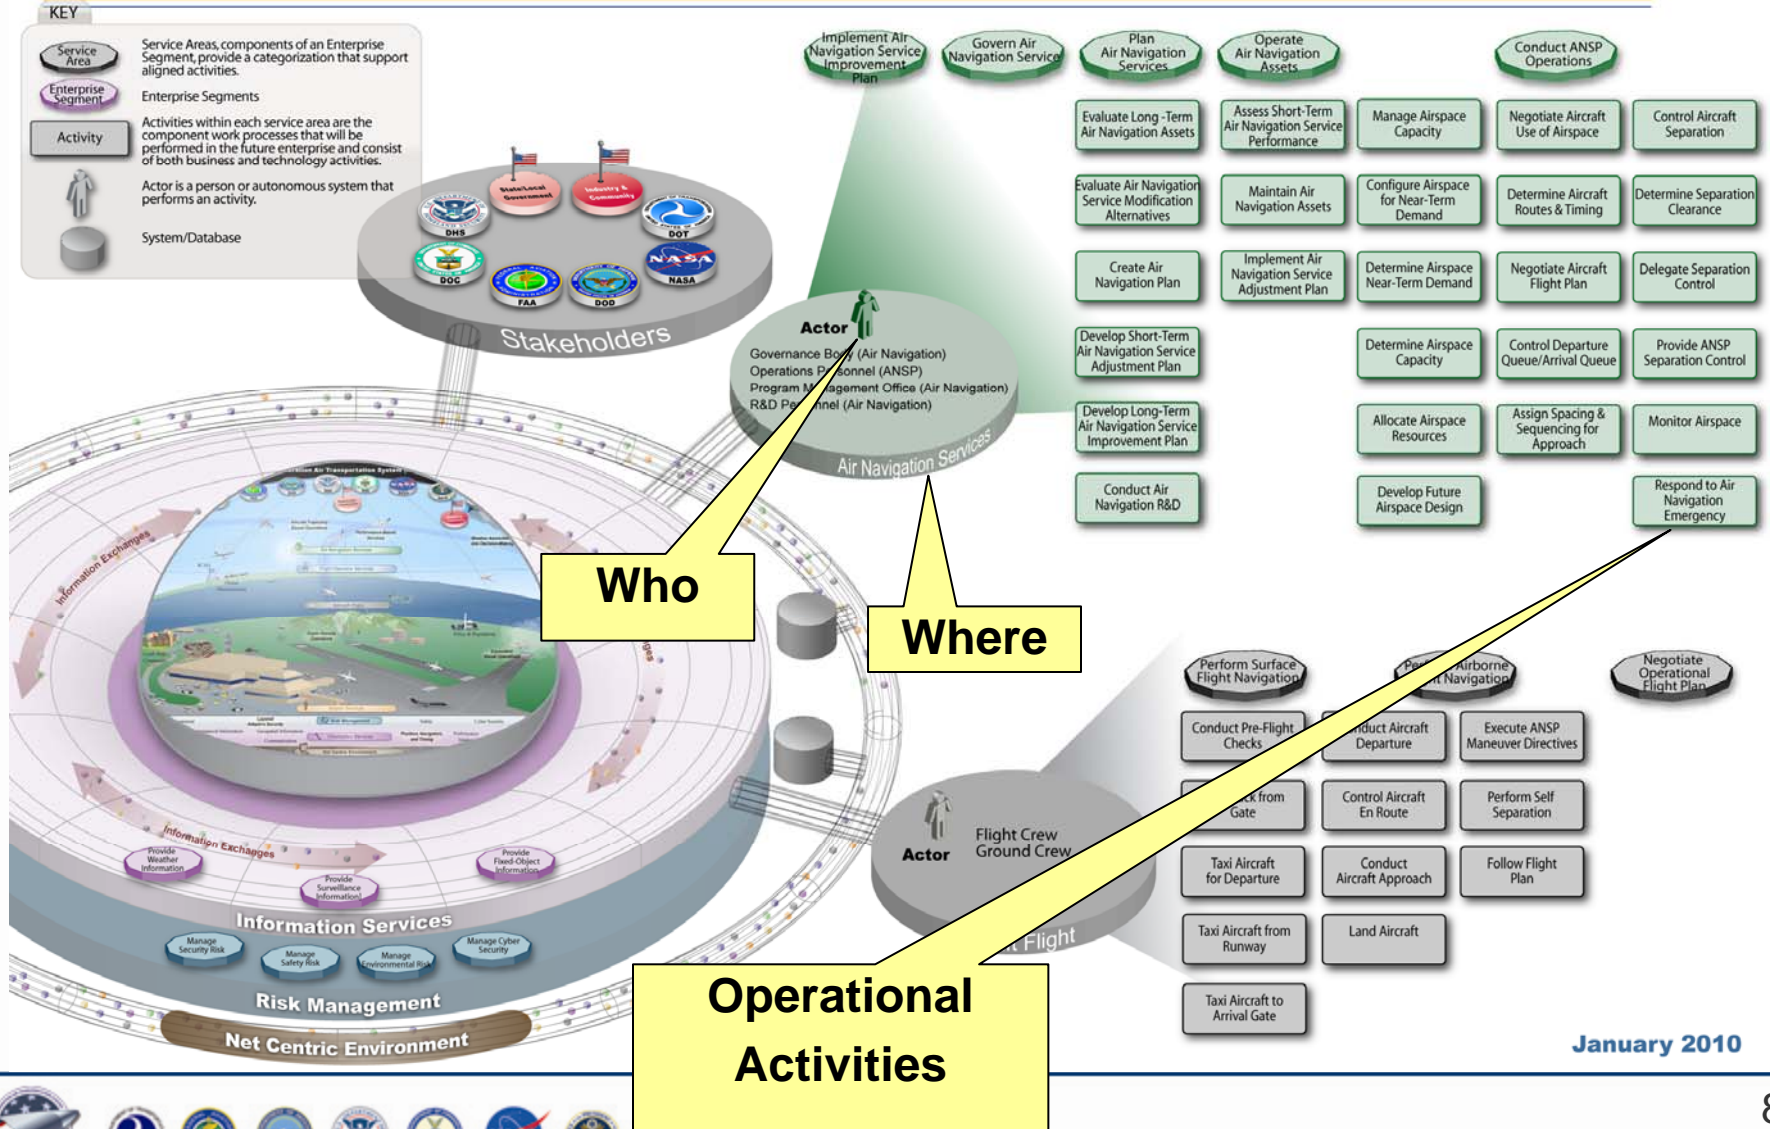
KEY

Service Area — Service Areas, components of an Enterprise Segment, provide a categorization that support aligned activities.

Enterprise Segment — Enterprise Segments

Activity — Activities within each service area are the component work processes that will be performed in the future enterprise and consist of both business and technology activities.

Actor is a person or autonomous system that performs an activity.

System/Database

State/Local Government
Industry & Community
DHS
DOT
DOC
FAA
DOD
NASA
Stakeholders

Actor
Governance Body (Air Navigation)
Operations Personnel (ANSP)
Program Management Office (Air Navigation)
R&D Personnel (Air Navigation)
Air Navigation Services

Implement Air Navigation Service Improvement Plan
Govern Air Navigation Service
Plan Air Navigation Services
Operate Air Navigation Assets
Conduct ANSP Operations

Evaluate Long-Term Air Navigation Assets
Assess Short-Term Air Navigation Service Performance
Manage Airspace Capacity
Negotiate Aircraft Use of Airspace
Control Aircraft Separation

Evaluate Air Navigation Service Modification Alternatives
Maintain Air Navigation Assets
Configure Airspace for Near-Term Demand
Determine Aircraft Routes & Timing
Determine Separation Clearance

Create Air Navigation Plan
Implement Air Navigation Service Adjustment Plan
Determine Airspace Near-Term Demand
Negotiate Aircraft Flight Plan
Delegate Separation Control

Develop Short-Term Air Navigation Service Adjustment Plan
Determine Airspace Capacity
Control Departure Queue/Arrival Queue
Provide ANSP Separation Control

Develop Long-Term Air Navigation Service Improvement Plan
Allocate Airspace Resources
Assign Spacing & Sequencing for Approach
Monitor Airspace

Conduct Air Navigation R&D
Develop Future Airspace Design
Respond to Air Navigation Emergency

Information Exchanges
Information Exchanges
Provide Weather Information
Provide Surveillance Information
Provide Fixed-Object Information
Information Services
Manage Security Risk
Manage Safety Risk
Manage Environmental Risk
Manage Cyber Security
Risk Management
Net Centric Environment

Who
Where

Perform Surface Flight Navigation
Perform Airborne Navigation
Negotiate Operational Flight Plan

Conduct Pre-Flight Checks
Conduct Aircraft Departure
Execute ANSP Maneuver Directives
Push Back from Gate
Control Aircraft En Route
Perform Self Separation
Taxi Aircraft for Departure
Conduct Aircraft Approach
Follow Flight Plan
Taxi Aircraft from Runway
Land Aircraft
Taxi Aircraft to Arrival Gate

Actor
Flight Crew
Ground Crew
Flight

Operational Activities

January 2010